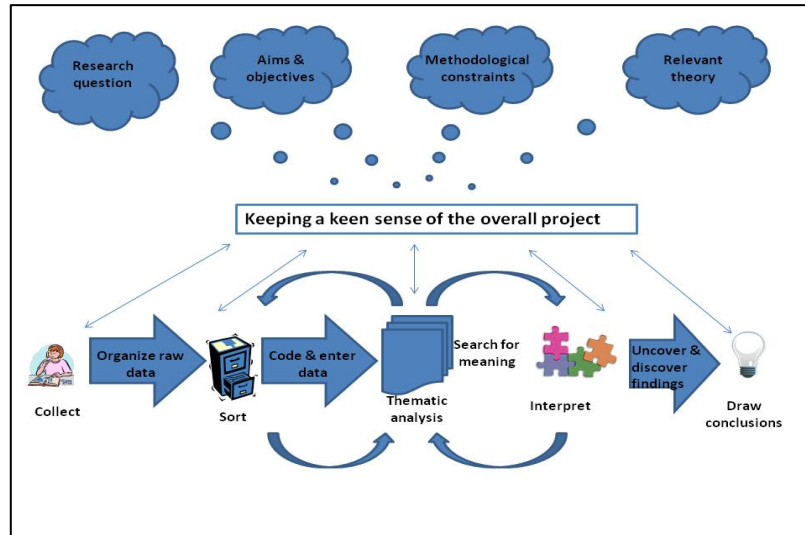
Research question

Aims & objectives

Methodological constraints

Relevant theory

Keeping a keen sense of the overall project

Collect

Organize raw data

Sort

Code & enter data

Thematic analysis

Search for meaning

Interpret

Uncover & discover findings

Draw conclusions